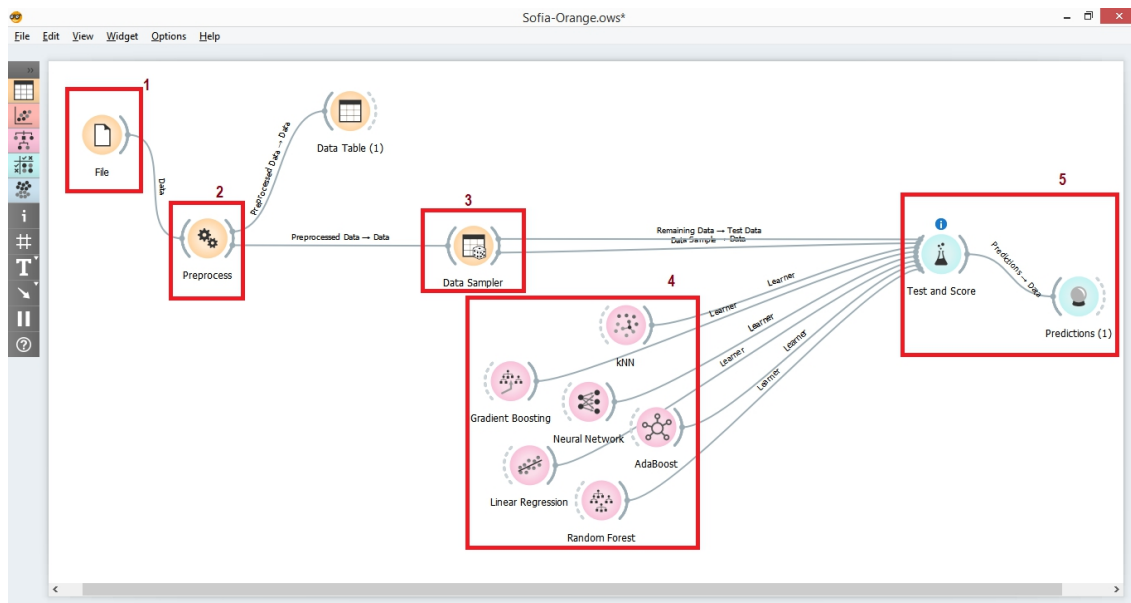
Sofia-Orange.ows*

File Edit View Widget Options Help

1

File

Data

2

Preprocess

Preprocessed Data → Data

Data Table (1)

Preprocessed Data → Data

3

Data Sampler

Remaining Data → Test Data

Data Sample → Data

4

Learner

Learner

Learner

Learner

Learner

Learner

kNN

Gradient Boosting

Neural Network

AdaBoost

Linear Regression

Random Forest

5

Test and Score

Predictions → Data

Predictions (1)